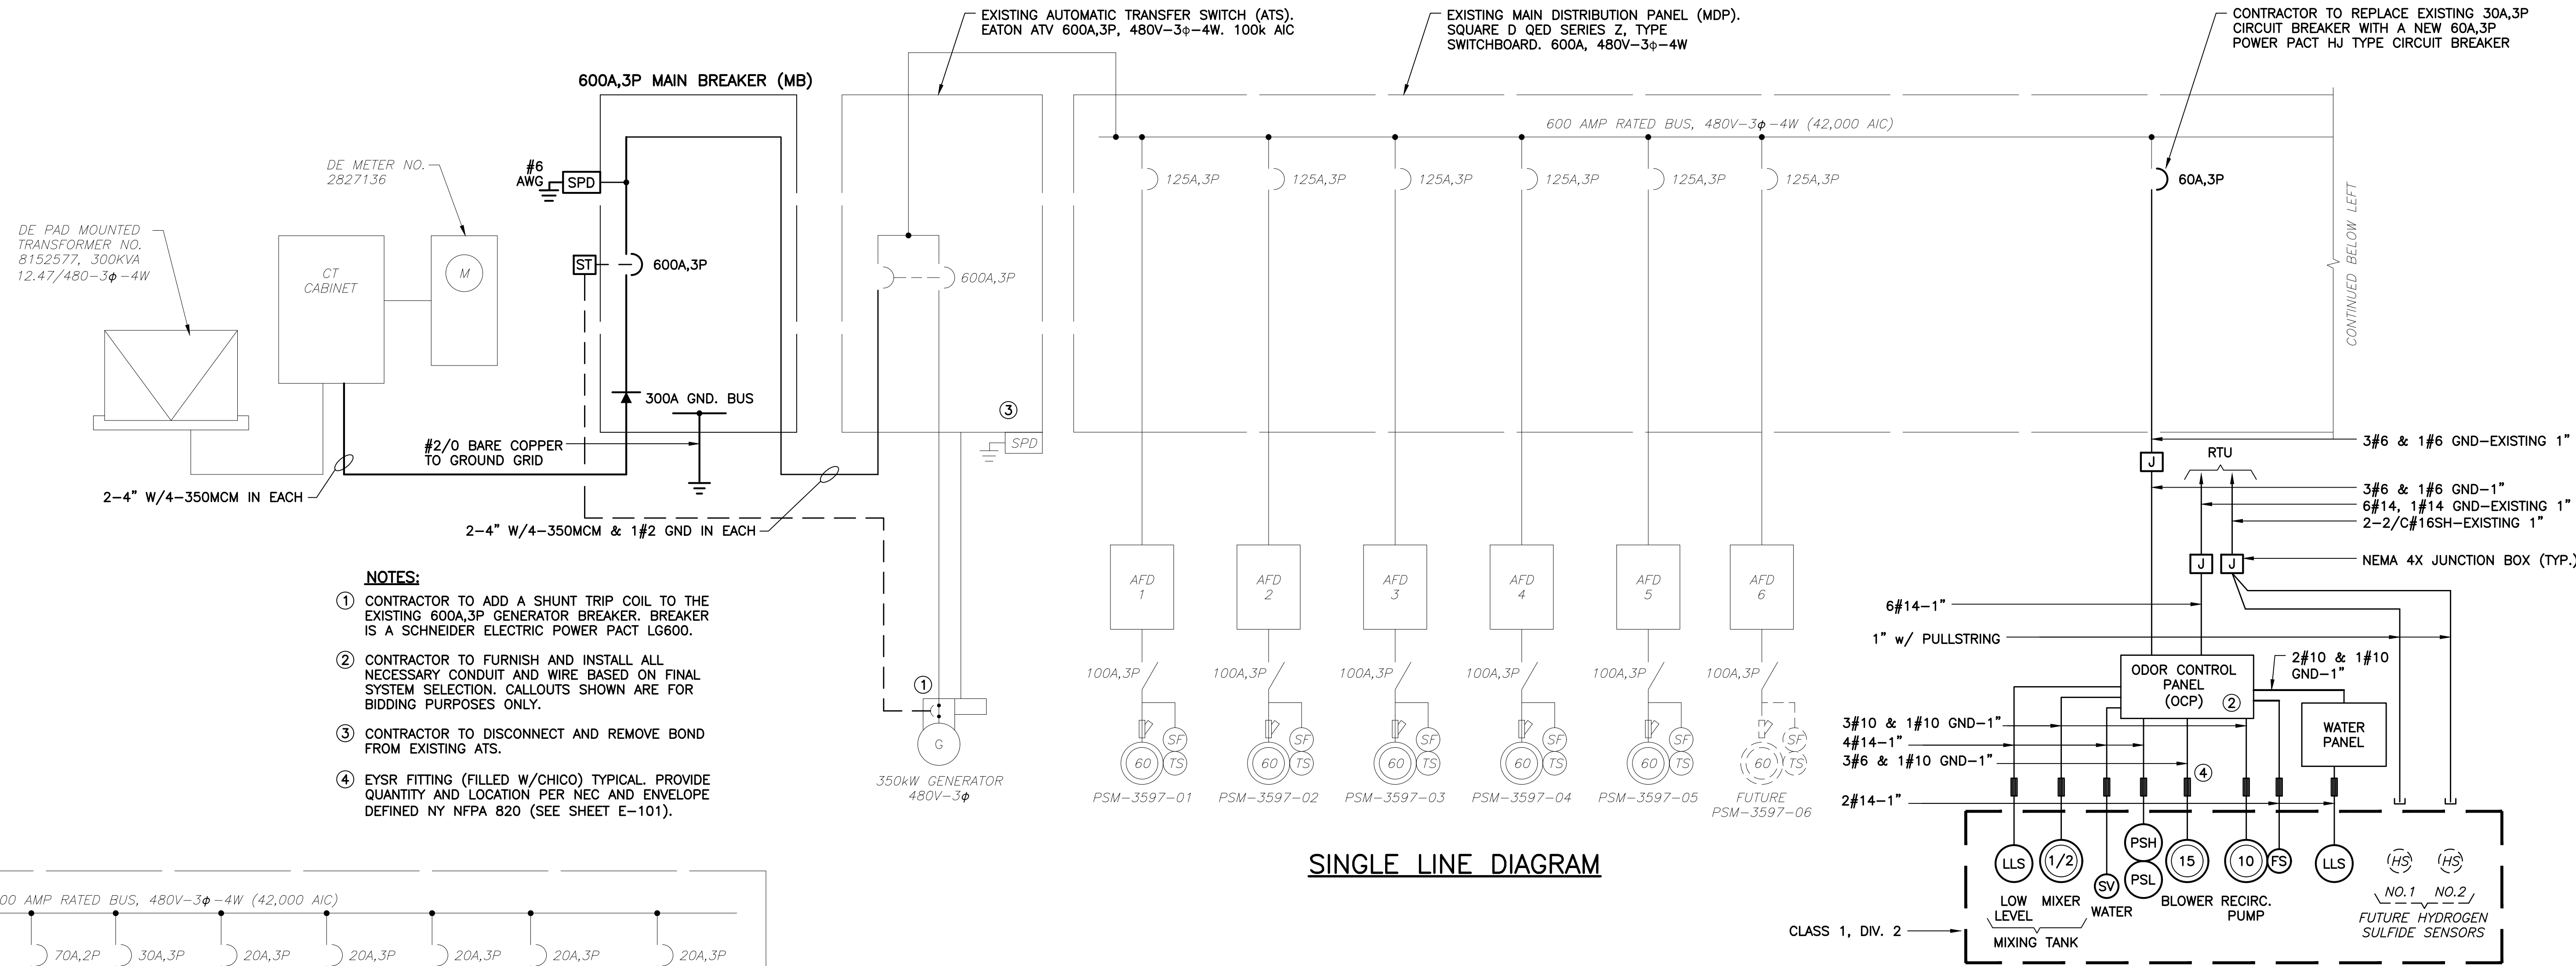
EXISTING AUTOMATIC TRANSFER SWITCH (ATS). EATON ATV 600A,3P, 480V–3ϕ–4W. 100k AIC

EXISTING MAIN DISTRIBUTION PANEL (MDP). SQUARE D QED SERIES Z, TYPE SWITCHBOARD. 600A, 480V–3ϕ–4W

CONTRACTOR TO REPLACE EXISTING 30A,3P CIRCUIT BREAKER WITH A NEW 60A,3P POWER PACT HJ TYPE CIRCUIT BREAKER

600A,3P MAIN BREAKER (MB)

600 AMP RATED BUS, 480V–3ϕ–4W (42,000 AIC)

DE METER NO. 2827136

#6 AWG

SPD

125A,3P

125A,3P

125A,3P

125A,3P

125A,3P

125A,3P

60A,3P

DE PAD MOUNTED TRANSFORMER NO. 8152577, 300KVA 12.47/480–3ϕ–4W

CT CABINET

M

ST

600A,3P

600A,3P

CONTINUED BELOW LEFT

300A GND. BUS

③

#2/0 BARE COPPER TO GROUND GRID

SPD

3#6 & 1#6 GND–EXISTING 1"

J

RTU

2–4" W/4–350MCM IN EACH

3#6 & 1#6 GND–1"
6#14, 1#14 GND–EXISTING 1"
2–2/C#16SH–EXISTING 1"

2–4" W/4–350MCM & 1#2 GND IN EACH

J J

NEMA 4X JUNCTION BOX (TYP.)

NOTES:

① CONTRACTOR TO ADD A SHUNT TRIP COIL TO THE EXISTING 600A,3P GENERATOR BREAKER. BREAKER IS A SCHNEIDER ELECTRIC POWER PACT LG600.

② CONTRACTOR TO FURNISH AND INSTALL ALL NECESSARY CONDUIT AND WIRE BASED ON FINAL SYSTEM SELECTION. CALLOUTS SHOWN ARE FOR BIDDING PURPOSES ONLY.

③ CONTRACTOR TO DISCONNECT AND REMOVE BOND FROM EXISTING ATS.

④ EYSR FITTING (FILLED W/CHICO) TYPICAL. PROVIDE QUANTITY AND LOCATION PER NEC AND ENVELOPE DEFINED NY NFPA 820 (SEE SHEET E–101).

AFD 1

AFD 2

AFD 3

AFD 4

AFD 5

AFD 6

6#14–1"

1" w/ PULLSTRING

100A,3P

100A,3P

100A,3P

100A,3P

100A,3P

100A,3P

ODOR CONTROL PANEL (OCP) ②

2#10 & 1#10 GND–1"

①

G

350kW GENERATOR 480V–3ϕ

SF TS 60

SF TS 60

SF TS 60

SF TS 60

SF TS 60

SF TS 60

PSM–3597–01

PSM–3597–02

PSM–3597–03

PSM–3597–04

PSM–3597–05

FUTURE PSM–3597–06

3#10 & 1#10 GND–1"
4#14–1"
3#6 & 1#10 GND–1"

④

WATER PANEL

2#14–1"

SINGLE LINE DIAGRAM

LLS

1/2

SV

PSH

PSL

15

10

FS

LLS

HS

HS

LOW LEVEL

MIXER

WATER

BLOWER

RECIRC. PUMP

NO.1

NO.2

MIXING TANK

FUTURE HYDROGEN SULFIDE SENSORS

CLASS 1, DIV. 2

00 AMP RATED BUS, 480V–3ϕ–4W (42,000 AIC)

70A,2P

30A,3P

20A,3P

20A,3P

20A,3P

20A,3P

20A,3P